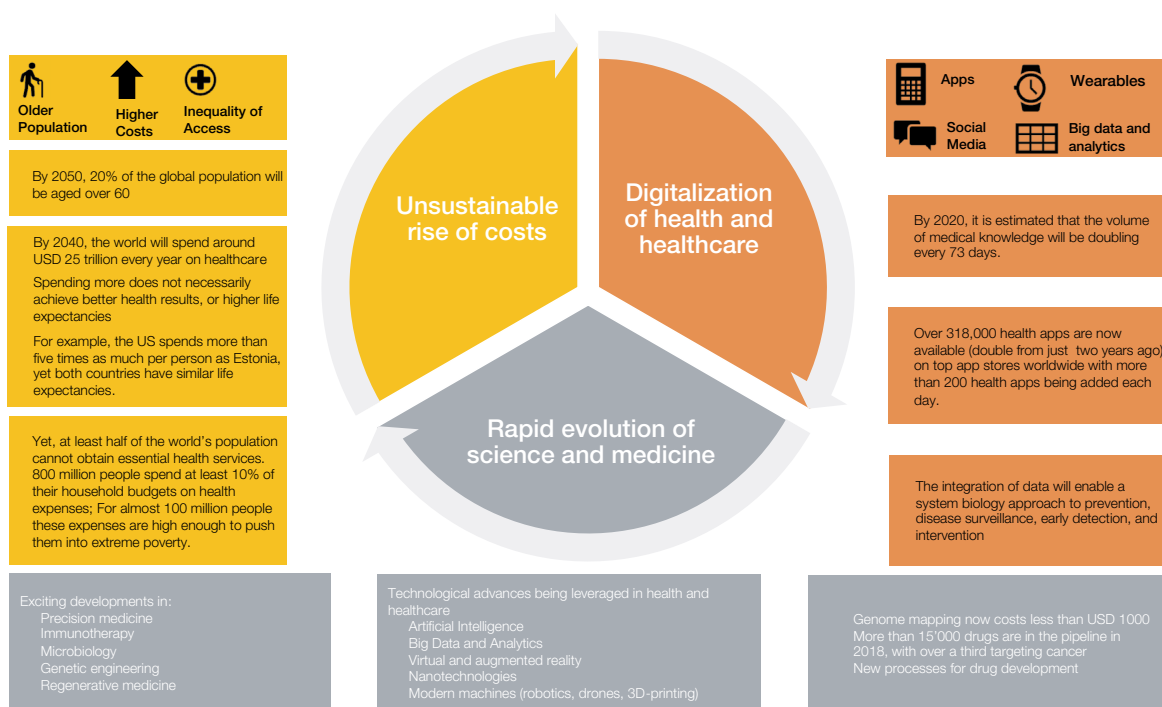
Older Population

Higher Costs

Inequality of Access

By 2050, 20% of the global population will be aged over 60

By 2040, the world will spend around USD 25 trillion every year on healthcare

Spending more does not necessarily achieve better health results, or higher life expectancies

For example, the US spends more than five times as much per person as Estonia, yet both countries have similar life expectancies.

Yet, at least half of the world's population cannot obtain essential health services. 800 million people spend at least 10% of their household budgets on health expenses; For almost 100 million people these expenses are high enough to push them into extreme poverty.

Unsustainable rise of costs

Digitalization of health and healthcare

Rapid evolution of science and medicine

Apps

Wearables

Social Media

Big data and analytics

By 2020, it is estimated that the volume of medical knowledge will be doubling every 73 days.

Over 318,000 health apps are now available (double from just two years ago) on top app stores worldwide with more than 200 health apps being added each day.

The integration of data will enable a system biology approach to prevention, disease surveillance, early detection, and intervention

Exciting developments in:
Precision medicine
Immunotherapy
Microbiology
Genetic engineering
Regenerative medicine

Technological advances being leveraged in health and healthcare
Artificial Intelligence
Big Data and Analytics
Virtual and augmented reality
Nanotechnologies
Modern machines (robotics, drones, 3D-printing)

Genome mapping now costs less than USD 1000
More than 15'000 drugs are in the pipeline in 2018, with over a third targeting cancer
New processes for drug development